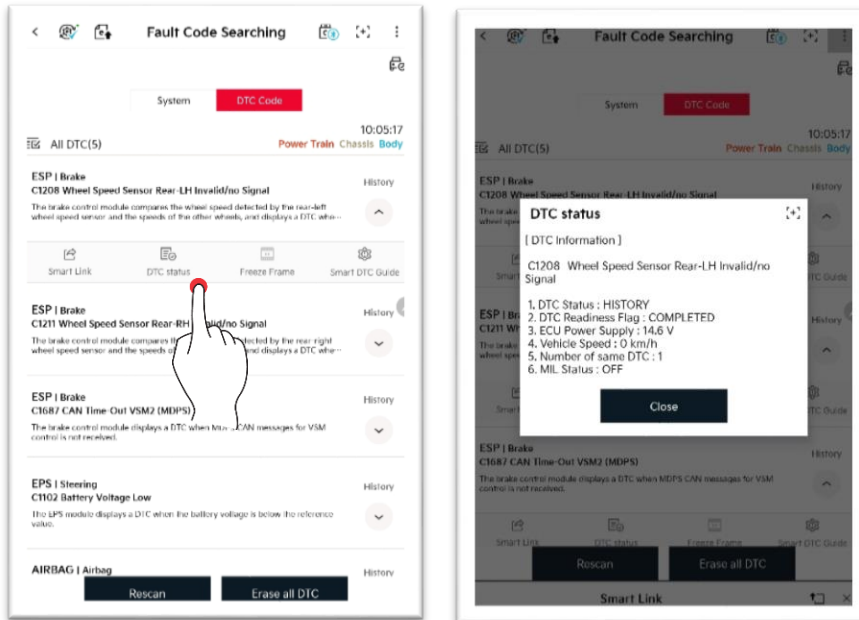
Fault Code Searching

System
DTC Code

10:05:17
All DTC(5)
Power Train Chassis Body

ESP | Brake
C1208 Wheel Speed Sensor Rear-LH Invalid/no Signal
History
The brake control module compares the wheel speed detected by the rear-left wheel speed sensor and the speeds of the other wheels, and displays a DTC whe...

Smart Link
DTC status
Freeze Frame
Smart DTC Guide

ESP | Brake
C1211 Wheel Speed Sensor Rear-RH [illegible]lid/no Signal
History
The brake control module compares th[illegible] detected by the rear-right wheel speed sensor and the speeds of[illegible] and displays a DTC whe...

ESP | Brake
C1687 CAN Time-Out VSM2 (MDPS)
History
The brake control module displays a DTC when M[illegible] CAN messages for VSM control is not received.

EPS | Steering
C1102 Battery Voltage Low
History
The EPS module displays a DTC when the battery voltage is below the reference value.

AIRBAG | Airbag
History

Rescan
Erase all DTC

Fault Code Searching

System
DTC Code

10:05:17
All DTC(5)
Power Train Chassis Body

ESP | Brake
C1208 Wheel Speed Sensor Rear-LH Invalid/no Signal
History

DTC status
[ DTC Information ]
C1208 Wheel Speed Sensor Rear-LH Invalid/no Signal

1. DTC Status : HISTORY
2. DTC Readiness Flag : COMPLETED
3. ECU Power Supply : 14.6 V
4. Vehicle Speed : 0 km/h
5. Number of same DTC : 1
6. MIL Status : OFF

Close

ESP | Brake
C1687 CAN Time-Out VSM2 (MDPS)
History
The brake control module displays a DTC when MDPS CAN messages for VSM control is not received.

Smart Link
DTC status
Freeze Frame
Smart DTC Guide

Rescan
Erase all DTC

Smart Link